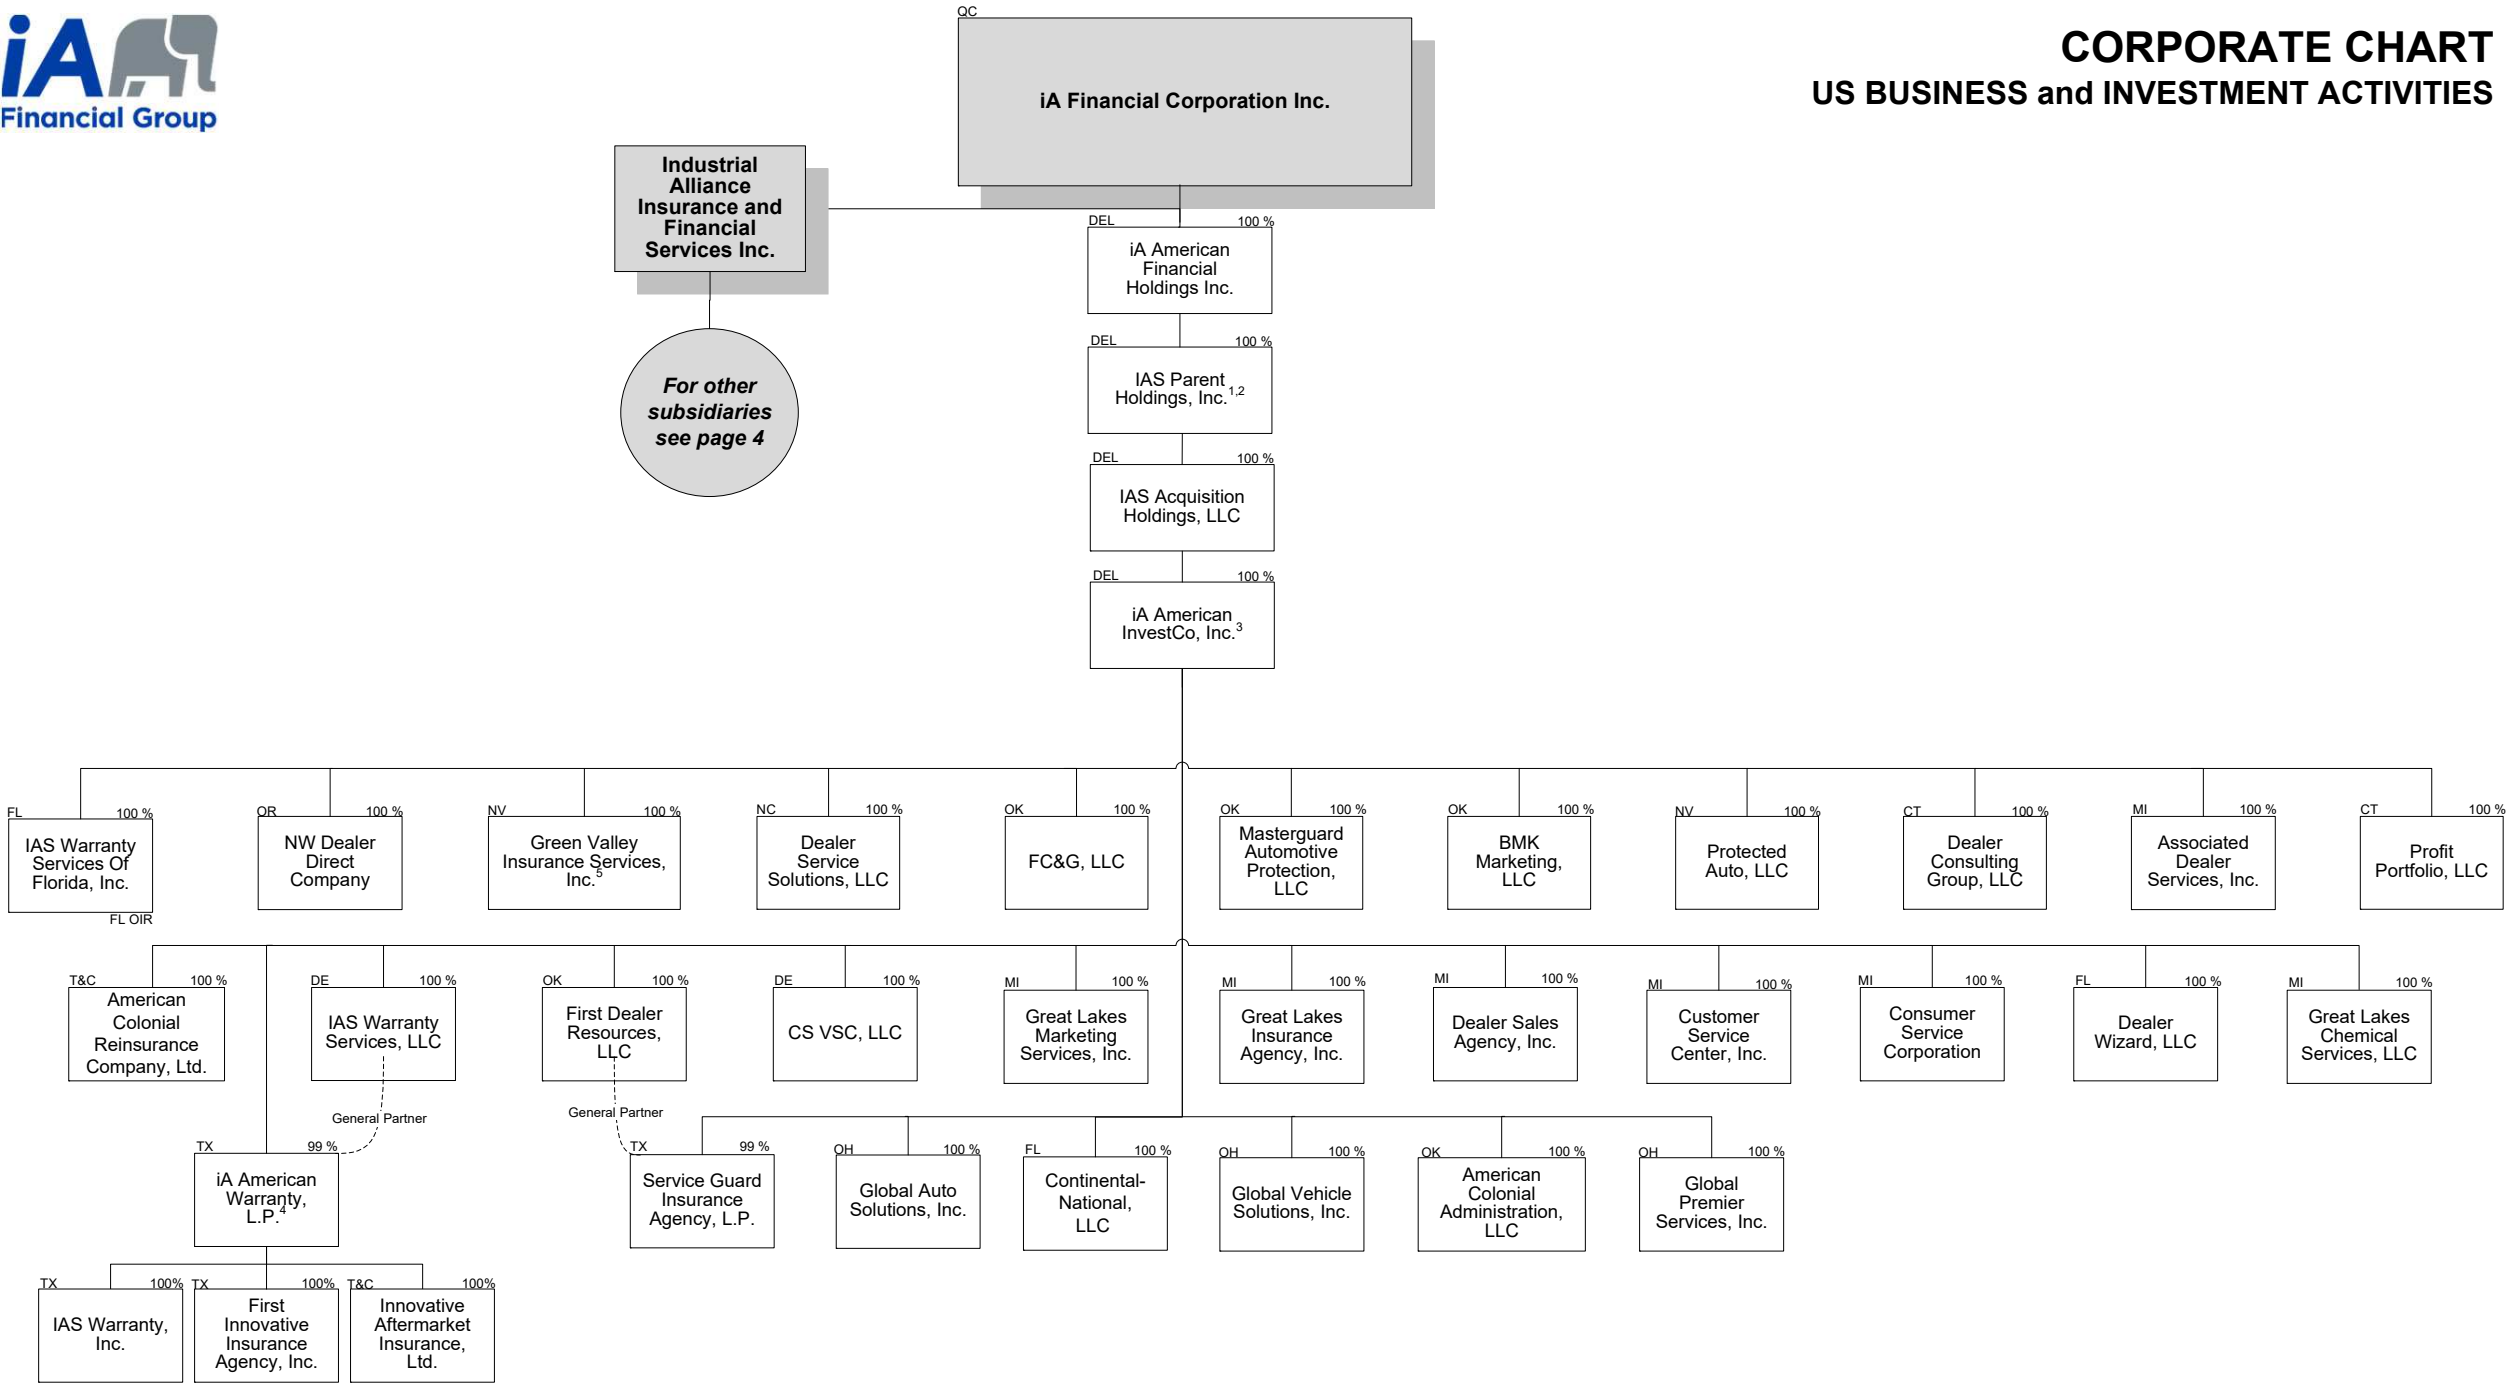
iA Financial Group

CORPORATE CHART
US BUSINESS and INVESTMENT ACTIVITIES

QC
iA Financial Corporation Inc.

Industrial Alliance Insurance and Financial Services Inc.

For other subsidiaries see page 4

DEL 100 %
iA American Financial Holdings Inc.

DEL 100 %
IAS Parent Holdings, Inc.$^{1,2}$

DEL 100 %
IAS Acquisition Holdings, LLC

DEL 100 %
iA American InvestCo, Inc.$^{3}$

FL 100 %
IAS Warranty Services Of Florida, Inc.
FL OIR

OR 100 %
NW Dealer Direct Company

NV 100 %
Green Valley Insurance Services, Inc.$^{5}$

NC 100 %
Dealer Service Solutions, LLC

OK 100 %
FC&G, LLC

OK 100 %
Masterguard Automotive Protection, LLC

OK 100 %
BMK Marketing, LLC

NV 100 %
Protected Auto, LLC

CT 100 %
Dealer Consulting Group, LLC

MI 100 %
Associated Dealer Services, Inc.

CT 100 %
Profit Portfolio, LLC

T&C 100 %
American Colonial Reinsurance Company, Ltd.

DE 100 %
IAS Warranty Services, LLC

OK 100 %
First Dealer Resources, LLC

DE 100 %
CS VSC, LLC

MI 100 %
Great Lakes Marketing Services, Inc.

MI 100 %
Great Lakes Insurance Agency, Inc.

MI 100 %
Dealer Sales Agency, Inc.

MI 100 %
Customer Service Center, Inc.

MI 100 %
Consumer Service Corporation

FL 100 %
Dealer Wizard, LLC

MI 100 %
Great Lakes Chemical Services, LLC

General Partner
General Partner

TX 99 %
iA American Warranty, L.P.$^{4}$

TX 99 %
Service Guard Insurance Agency, L.P.

OH 100 %
Global Auto Solutions, Inc.

FL 100 %
Continental-National, LLC

OH 100 %
Global Vehicle Solutions, Inc.

OK 100 %
American Colonial Administration, LLC

OH 100 %
Global Premier Services, Inc.

TX 100%
IAS Warranty, Inc.

TX 100%
First Innovative Insurance Agency, Inc.

T&C 100%
Innovative Aftermarket Insurance, Ltd.